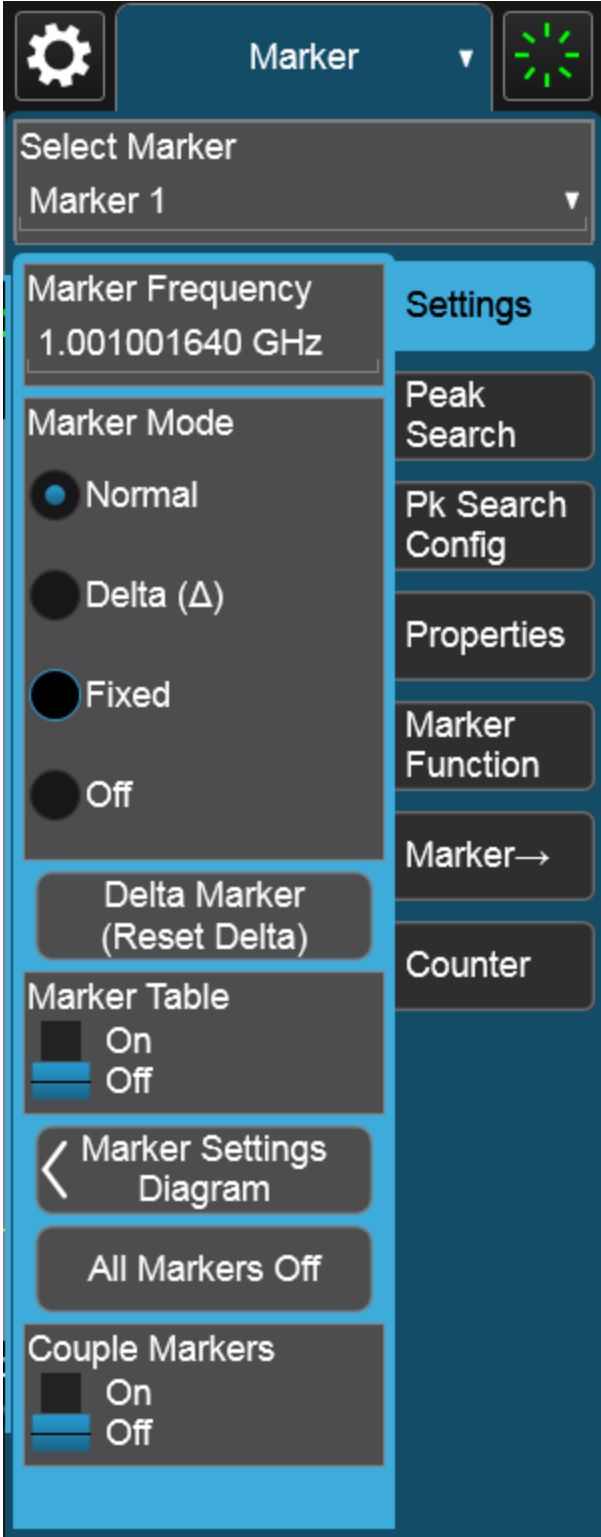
Marker ▾

Select Marker
Marker 1 ▾

Marker Frequency
1.001001640 GHz

Marker Mode
Normal
Delta (Δ)
Fixed
Off

Delta Marker (Reset Delta)

Marker Table
On
Off

Marker Settings Diagram

All Markers Off

Couple Markers
On
Off

Settings
Peak Search
Pk Search Config
Properties
Marker Function
Marker→
Counter